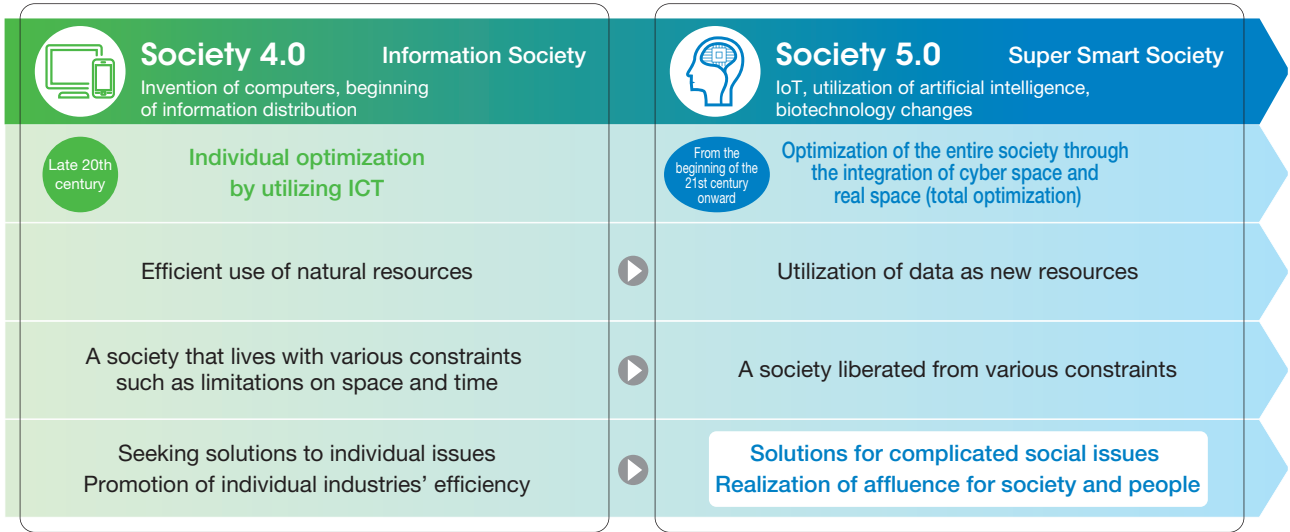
Society 4.0 Information Society
Invention of computers, beginning of information distribution

Late 20th century

Individual optimization by utilizing ICT

Efficient use of natural resources

A society that lives with various constraints such as limitations on space and time

Seeking solutions to individual issues
Promotion of individual industries' efficiency

Society 5.0 Super Smart Society
IoT, utilization of artificial intelligence, biotechnology changes

From the beginning of the 21st century onward

Optimization of the entire society through the integration of cyber space and real space (total optimization)

Utilization of data as new resources

A society liberated from various constraints

Solutions for complicated social issues
Realization of affluence for society and people